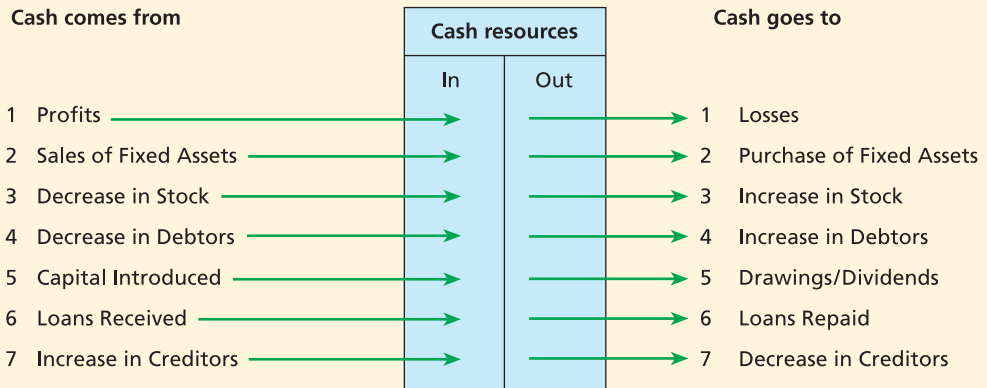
Cash comes from

Cash resources

In

Out

Cash goes to

1 Profits
2 Sales of Fixed Assets
3 Decrease in Stock
4 Decrease in Debtors
5 Capital Introduced
6 Loans Received
7 Increase in Creditors

1 Losses
2 Purchase of Fixed Assets
3 Increase in Stock
4 Increase in Debtors
5 Drawings/Dividends
6 Loans Repaid
7 Decrease in Creditors